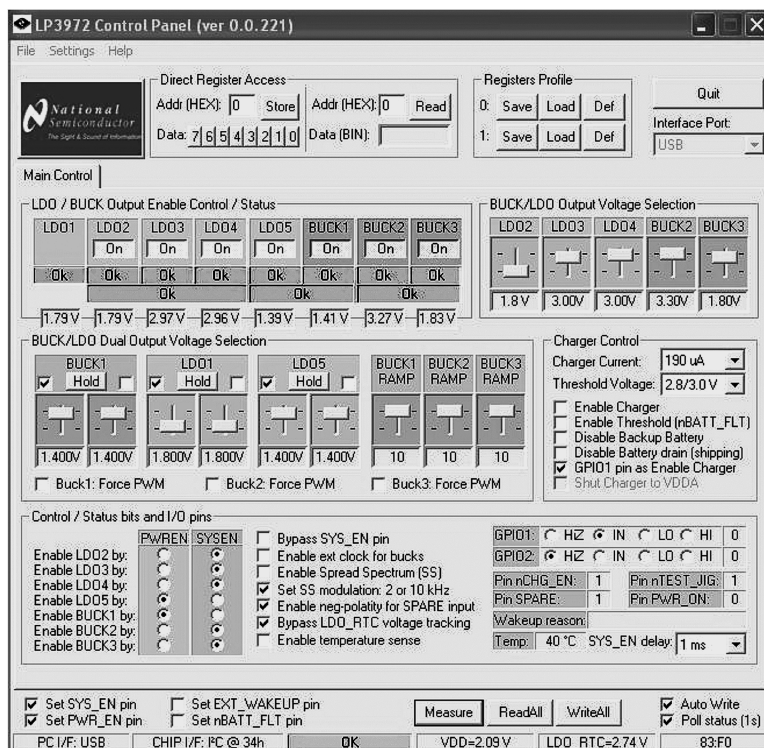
LP3972 Control Panel (ver 0.0.221)

File Settings Help

National Semiconductor
The Sight & Sound of Information

Direct Register Access
Addr (HEX): 0 Store Addr (HEX): 0 Read
Data: 7 6 5 4 3 2 1 0 Data (BIN):

Registers Profile
0: Save Load Def
1: Save Load Def

Quit
Interface Port:
USB

Main Control

LDO / BUCK Output Enable Control / Status

| LDO1 | LDO2 | LDO3 | LDO4 | LDO5 | BUCK1 | BUCK2 | BUCK3 |
|---|---|---|---|---|---|---|---|
| | On | On | On | On | On | On | On |
| Ok | Ok | Ok | Ok | Ok | Ok | Ok | Ok |
| | | Ok | | Ok | | Ok | |
| 1.79 V | 1.79 V | 2.97 V | 2.96 V | 1.39 V | 1.41 V | 3.27 V | 1.83 V |

BUCK/LDO Output Voltage Selection

| LDO2 | LDO3 | LDO4 | BUCK2 | BUCK3 |
|---|---|---|---|---|
| 1.8 V | 3.00V | 3.00V | 3.30V | 1.80V |

BUCK/LDO Dual Output Voltage Selection

BUCK1 Hold
1.400V 1.400V
LDO1 Hold
1.800V 1.800V
LDO5 Hold
1.400V 1.400V
BUCK1 RAMP 10
BUCK2 RAMP 10
BUCK3 RAMP 10

Buck1: Force PWM Buck2: Force PWM Buck3: Force PWM

Charger Control
Charger Current: 190 uA
Threshold Voltage: 2.8/3.0 V
Enable Charger
Enable Threshold (nBATT_FLT)
Disable Backup Battery
Disable Battery drain (shipping)
GPIO1 pin as Enable Charger
Shut Charger to VDDA

Control / Status bits and I/O pins

PWREN SYSEN
Enable LDO2 by:
Enable LDO3 by:
Enable LDO4 by:
Enable LDO5 by:
Enable BUCK1 by:
Enable BUCK2 by:
Enable BUCK3 by:

Bypass SYS_EN pin
Enable ext clock for bucks
Enable Spread Spectrum (SS)
Set SS modulation: 2 or 10 kHz
Enable neg-polatity for SPARE input
Bypass LDO_RTC voltage tracking
Enable temperature sense

GPIO1: HZ IN LO HI 0
GPIO2: HZ IN LO HI 0
Pin nCHG_EN: 1 Pin nTEST_JIG: 1
Pin SPARE: 1 Pin PWR_ON: 0
Wakeup reason:
Temp: 40 °C SYS_EN delay: 1 ms

Set SYS_EN pin Set EXT_WAKEUP pin
Set PWR_EN pin Set nBATT_FLT pin
Measure ReadAll WriteAll
Auto Write
Poll status (1s)

PC I/F: USB CHIP I/F: I²C @ 34h OK VDD=2.09 V LDO_RTC=2.74 V 83:F0